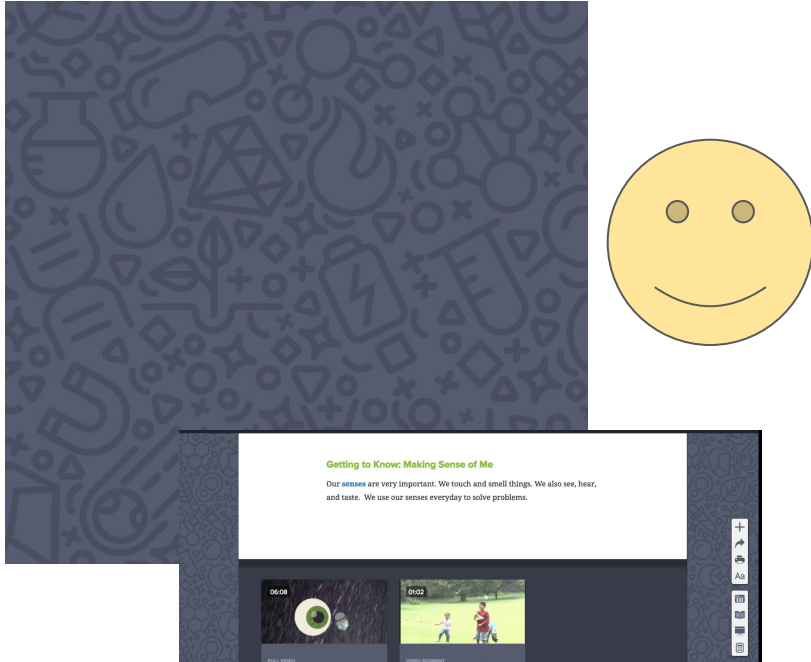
Getting to Know: Making Sense of Me

Our senses are very important. We touch and smell things. We also see, hear, and taste. We use our senses everyday to solve problems.

06:08

01:02

Aa

FULL VIDEO

VIDEO SEGMENT